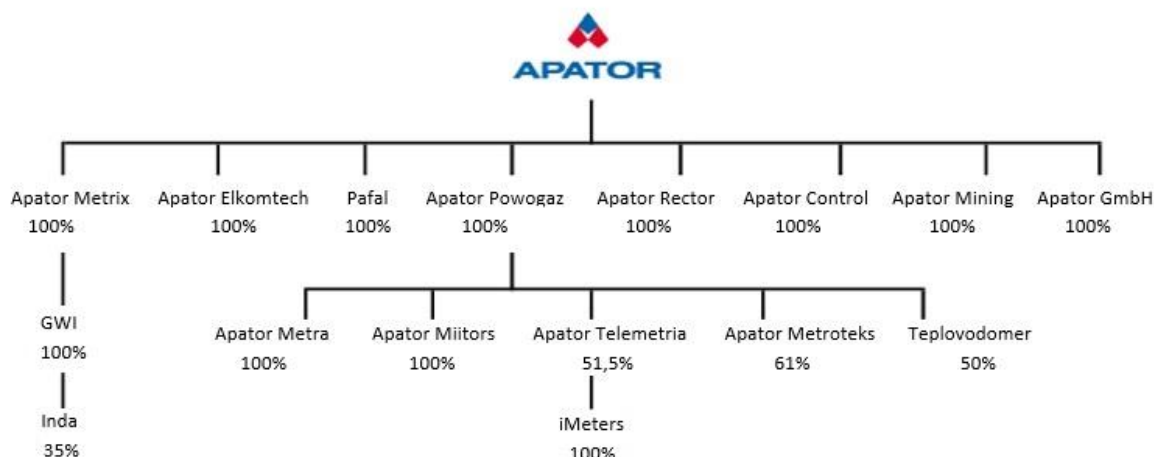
APATOR

Apator Metrix
100%

Apator Elkomtech
100%

Pafal
100%

Apator Powogaz
100%

Apator Rector
100%

Apator Control
100%

Apator Mining
100%

Apator GmbH
100%

GWI
100%

Inda
35%

Apator Metra
100%

Apator Miitors
100%

Apator Telemetria
51,5%

Apator Metroteks
61%

Teplovodomer
50%

iMeters
100%